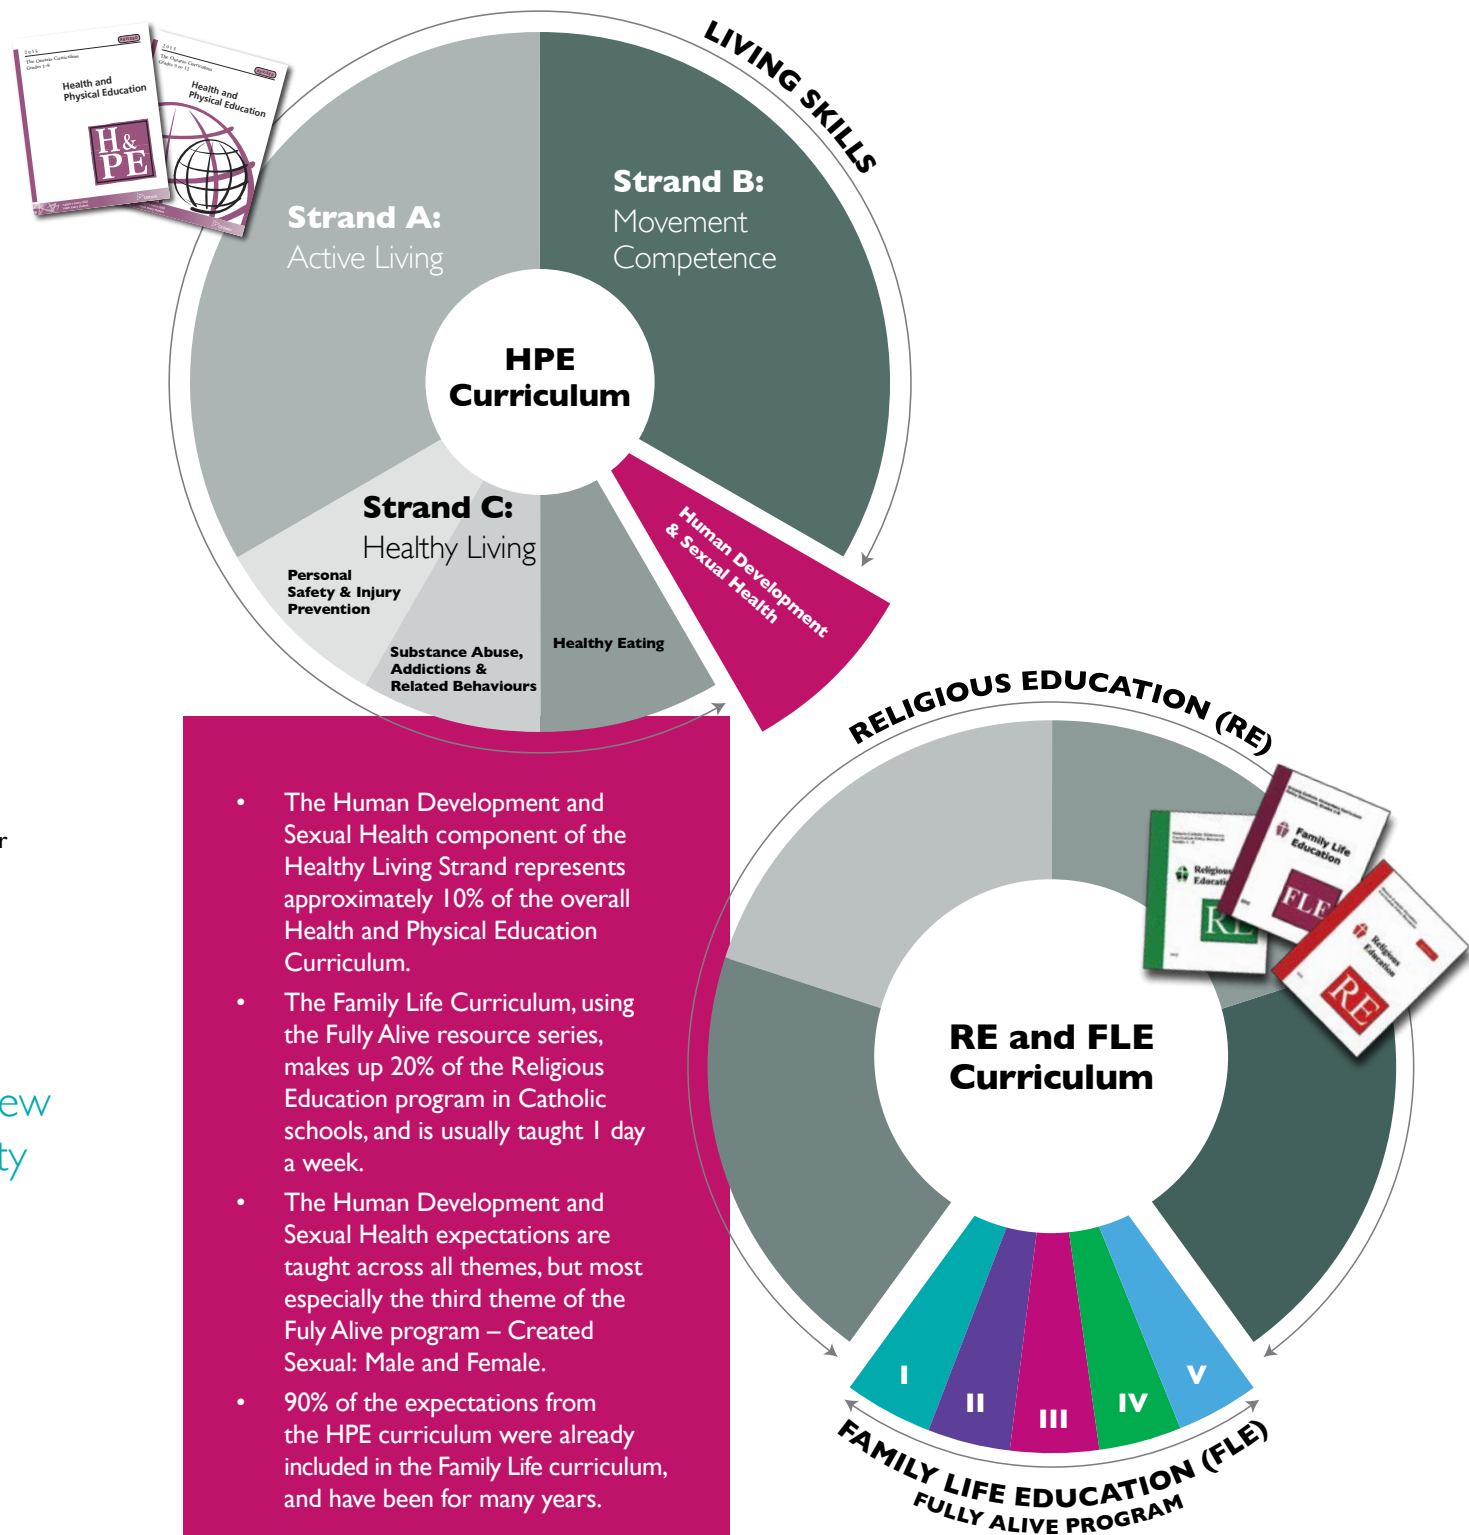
Health and Physical Education

Health and Physical Education

H&PE

LIVING SKILLS

Strand A:
Active Living

Strand B:
Movement Competence

HPE Curriculum

Strand C:
Healthy Living

Personal Safety & Injury Prevention

Substance Abuse, Addictions & Related Behaviours

Healthy Eating

Human Development & Sexual Health

r

ew

ty

- The Human Development and Sexual Health component of the Healthy Living Strand represents approximately 10% of the overall Health and Physical Education Curriculum.
- The Family Life Curriculum, using the Fully Alive resource series, makes up 20% of the Religious Education program in Catholic schools, and is usually taught 1 day a week.
- The Human Development and Sexual Health expectations are taught across all themes, but most especially the third theme of the Fuly Alive program – Created Sexual: Male and Female.
- 90% of the expectations from the HPE curriculum were already included in the Family Life curriculum, and have been for many years.

RELIGIOUS EDUCATION (RE)

Religious Education

Family Life Education

FLE

Religious Education

RE

RE and FLE Curriculum

I II III IV V

FAMILY LIFE EDUCATION (FLE)
FULLY ALIVE PROGRAM